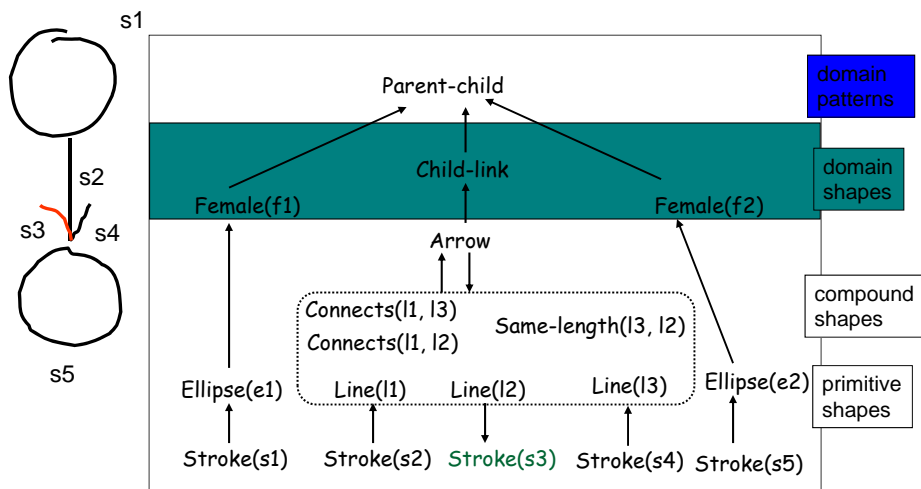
s1

s2

s3

s4

s5

Parent-child

domain patterns

Child-link

domain shapes

Female(f1)

Female(f2)

Arrow

Connects(l1, l3)

compound shapes

Connects(l1, l2)

Same-length(l3, l2)

Ellipse(e1)

Line(l1)

Line(l2)

Line(l3)

Ellipse(e2)

primitive shapes

Stroke(s1)

Stroke(s2)

Stroke(s3)

Stroke(s4)

Stroke(s5)